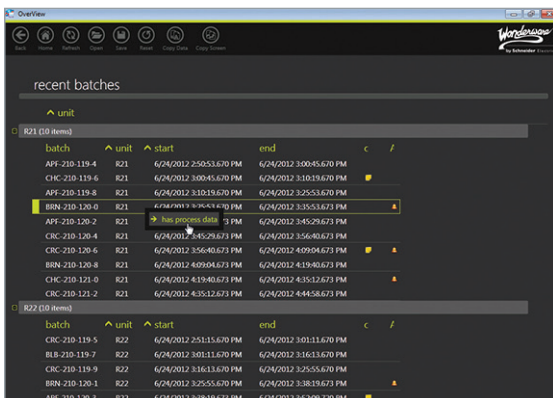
OverView

Back Home Refresh Open Save Reset Copy Data Copy Screen

Wonderware by Schneider Electric

recent batches

^ unit

R21 (10 items)

| batch | ^ unit | ^ start | end | c | ƒ |
|---|---|---|---|---|---|
| APF-210-119-4 | R21 | 6/24/2012 2:50:53.670 PM | 6/24/2012 3:00:45.670 PM | | |
| CHC-210-119-6 | R21 | 6/24/2012 3:00:45.670 PM | 6/24/2012 3:10:19.670 PM | | |
| APF-210-119-8 | R21 | 6/24/2012 3:10:19.670 PM | 6/24/2012 3:25:53.670 PM | | |
| BRN-210-120-0 | R21 | 6/24/2012 3:25:53.670 PM | 6/24/2012 3:35:53.673 PM | | |
| APF-210-120-2 | R21 | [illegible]3:53.673 PM | 6/24/2012 3:45:29.673 PM | | |
| CRC-210-120-4 | R21 | 6/24/2012 3:45:29.673 PM | 6/24/2012 3:56:40.673 PM | | |
| CRC-210-120-6 | R21 | 6/24/2012 3:56:40.673 PM | 6/24/2012 4:09:04.673 PM | | |
| BRN-210-120-8 | R21 | 6/24/2012 4:09:04.673 PM | 6/24/2012 4:19:40.673 PM | | |
| CHC-210-121-0 | R21 | 6/24/2012 4:19:40.673 PM | 6/24/2012 4:35:12.673 PM | | |
| CRC-210-121-2 | R21 | 6/24/2012 4:35:12.673 PM | 6/24/2012 4:44:58.673 PM | | |

→ has process data

R22 (10 items)

| batch | ^ unit | ^ start | end | c | ƒ |
|---|---|---|---|---|---|
| CRC-210-119-5 | R22 | 6/24/2012 2:51:15.670 PM | 6/24/2012 3:01:11.670 PM | | |
| BLB-210-119-7 | R22 | 6/24/2012 3:01:11.670 PM | 6/24/2012 3:16:13.670 PM | | |
| CRC-210-119-9 | R22 | 6/24/2012 3:16:13.670 PM | 6/24/2012 3:25:55.670 PM | | |
| BRN-210-120-1 | R22 | 6/24/2012 3:25:55.670 PM | 6/24/2012 3:38:19.673 PM | | |
| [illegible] | R22 | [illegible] | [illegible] | | |